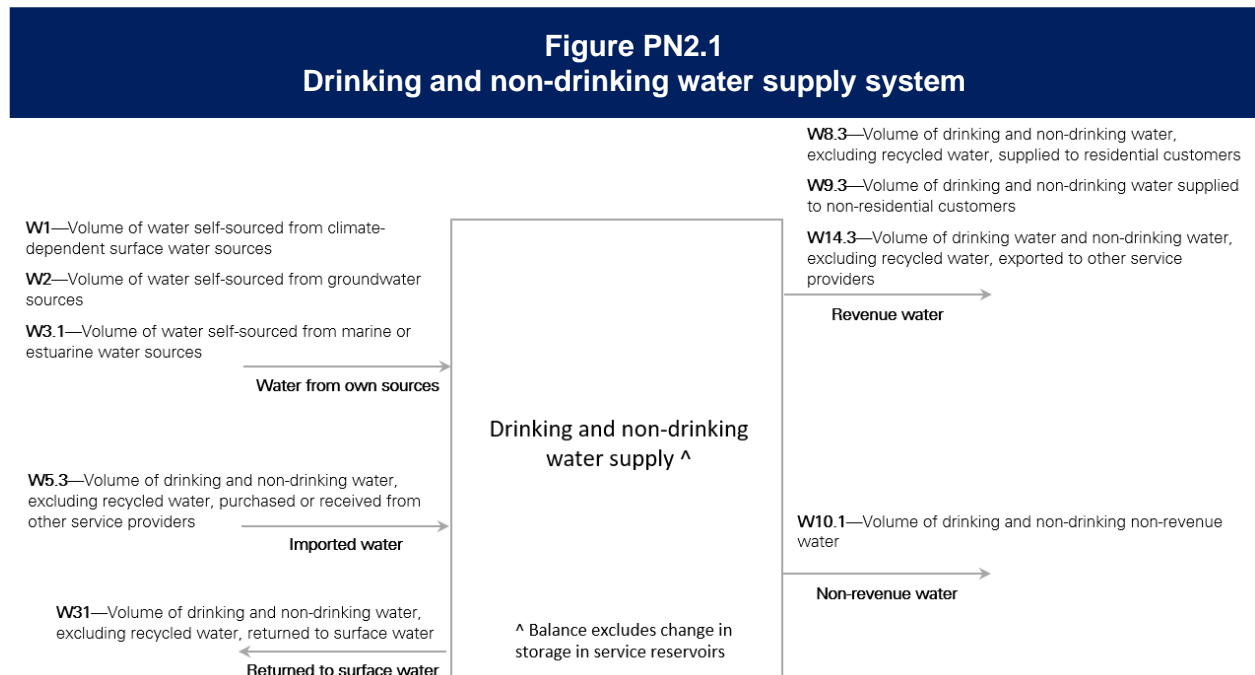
Figure PN2.1
Drinking and non-drinking water supply system

W8.3—Volume of drinking and non-drinking water, excluding recycled water, supplied to residential customers

W9.3—Volume of drinking and non-drinking water supplied to non-residential customers

W14.3—Volume of drinking water and non-drinking water, excluding recycled water, exported to other service providers

Revenue water

W1—Volume of water self-sourced from climate-dependent surface water sources

W2—Volume of water self-sourced from groundwater sources

W3.1—Volume of water self-sourced from marine or estuarine water sources

Water from own sources

Drinking and non-drinking water supply ^

W5.3—Volume of drinking and non-drinking water, excluding recycled water, purchased or received from other service providers

Imported water

W10.1—Volume of drinking and non-drinking non-revenue water

Non-revenue water

W31—Volume of drinking and non-drinking water, excluding recycled water, returned to surface water

Returned to surface water

^ Balance excludes change in storage in service reservoirs